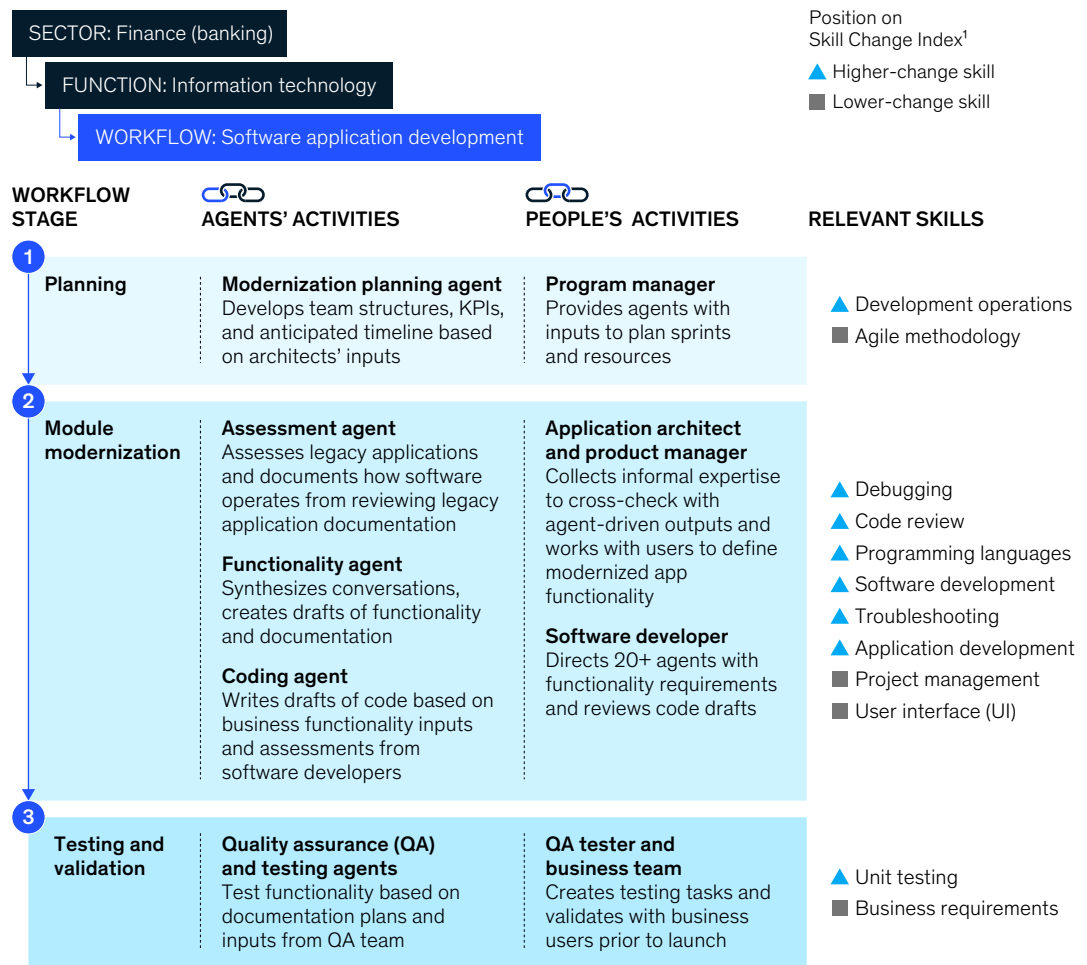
SECTOR: Finance (banking)

FUNCTION: Information technology

WORKFLOW: Software application development

Position on Skill Change Index$^1$

Higher-change skill

Lower-change skill

| WORKFLOW STAGE | AGENTS' ACTIVITIES | PEOPLE'S ACTIVITIES | RELEVANT SKILLS |
|---|---|---|---|
| 1 Planning | **Modernization planning agent** Develops team structures, KPIs, and anticipated timeline based on architects' inputs | **Program manager** Provides agents with inputs to plan sprints and resources | Development operations; Agile methodology |
| 2 Module modernization | **Assessment agent** Assesses legacy applications and documents how software operates from reviewing legacy application documentation **Functionality agent** Synthesizes conversations, creates drafts of functionality and documentation **Coding agent** Writes drafts of code based on business functionality inputs and assessments from software developers | **Application architect and product manager** Collects informal expertise to cross-check with agent-driven outputs and works with users to define modernized app functionality **Software developer** Directs 20+ agents with functionality requirements and reviews code drafts | Debugging; Code review; Programming languages; Software development; Troubleshooting; Application development; Project management; User interface (UI) |
| 3 Testing and validation | **Quality assurance (QA) and testing agents** Test functionality based on documentation plans and inputs from QA team | **QA tester and business team** Creates testing tasks and validates with business users prior to launch | Unit testing; Business requirements |